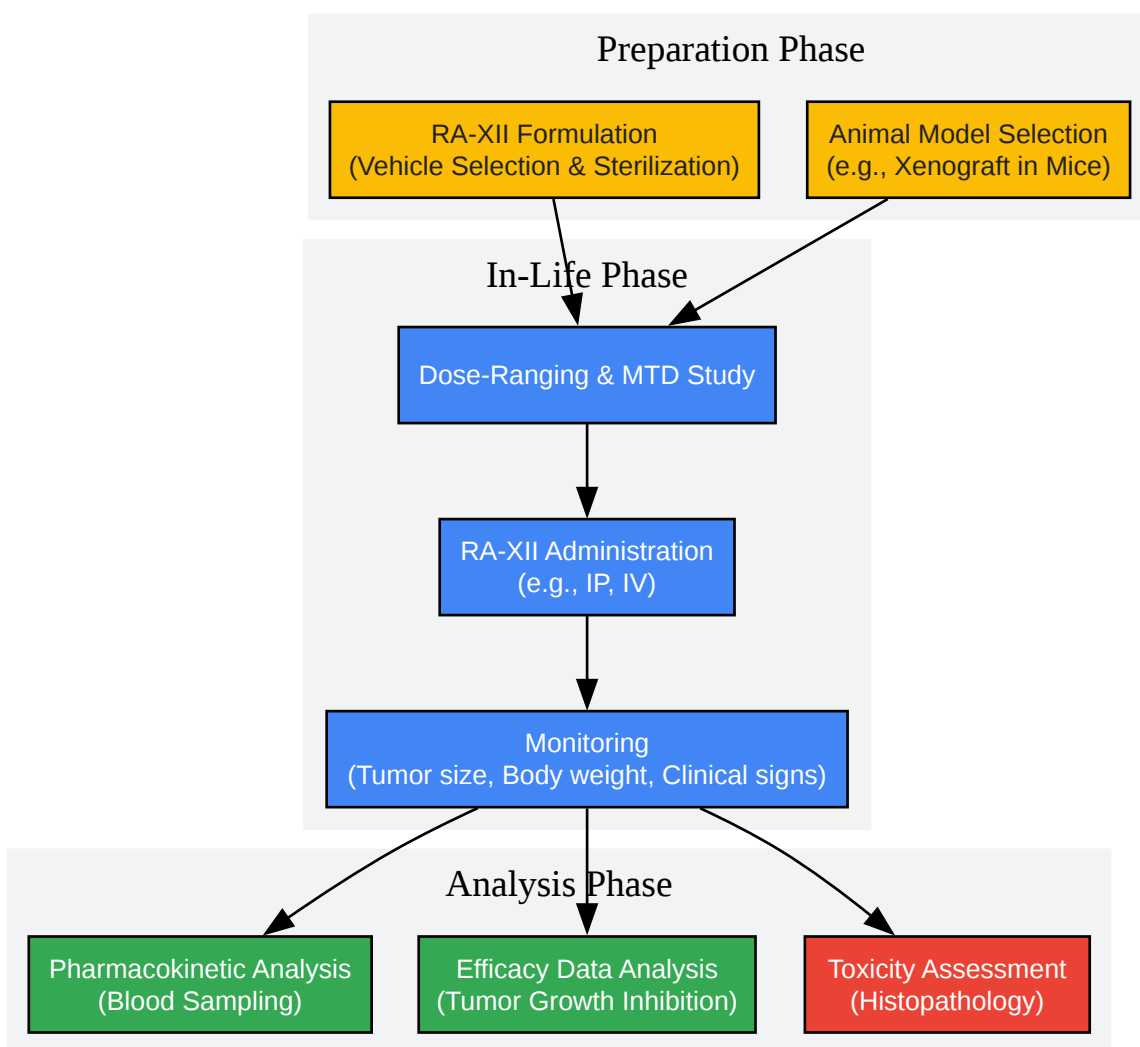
Preparation Phase

RA-XII Formulation
(Vehicle Selection & Sterilization)

Animal Model Selection
(e.g., Xenograft in Mice)

In-Life Phase

Dose-Ranging & MTD Study

RA-XII Administration
(e.g., IP, IV)

Monitoring
(Tumor size, Body weight, Clinical signs)

Analysis Phase

Pharmacokinetic Analysis
(Blood Sampling)

Efficacy Data Analysis
(Tumor Growth Inhibition)

Toxicity Assessment
(Histopathology)